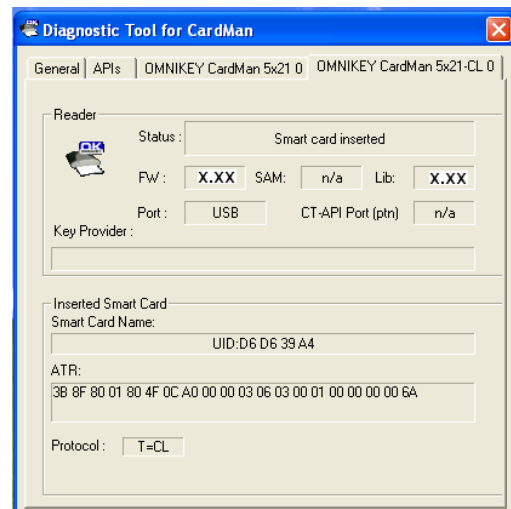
Diagnostic Tool for CardMan

General | APIs | OMNIKEY CardMan 5x21 0 | OMNIKEY CardMan 5x21-CL 0

Reader

OK

Status : Smart card inserted

FW : X.XX SAM: n/a Lib: X.XX

Port : USB CT-API Port (ptn) n/a

Key Provider :

Inserted Smart Card

Smart Card Name:

UID:D6 D6 39 A4

ATR:

3B 8F 80 01 80 4F 0C A0 00 00 03 06 03 00 01 00 00 00 00 6A

Protocol : T=CL